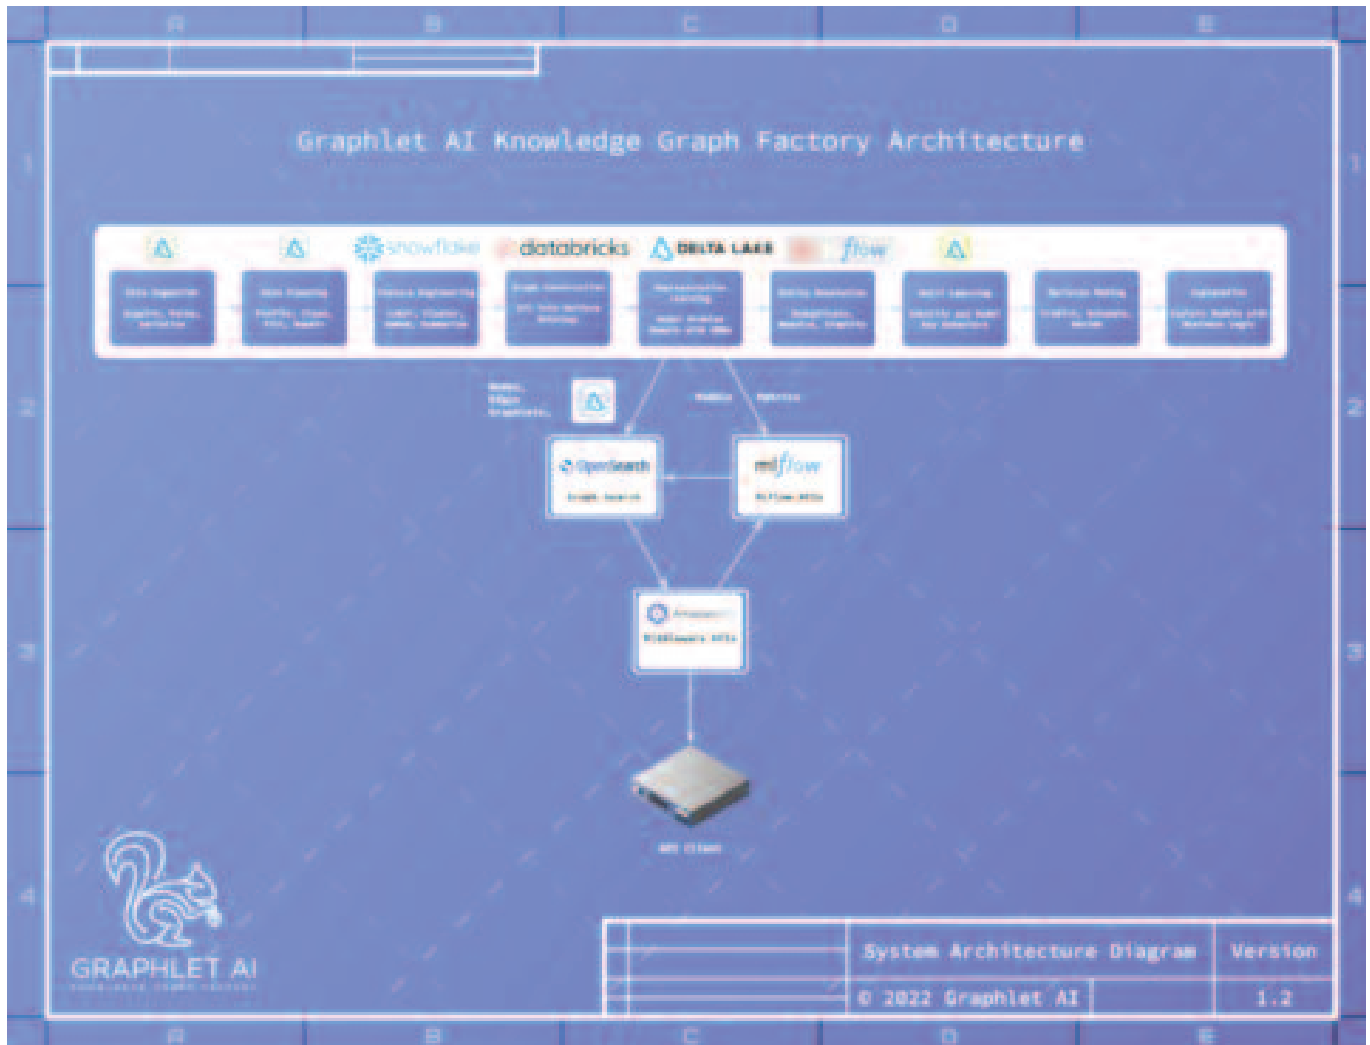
A B C D E

Graphlet AI Knowledge Graph Factory Architecture

snowflake databricks DELTA LAKE flow

Data Ingestion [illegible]

Data Cleaning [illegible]

Feature Engineering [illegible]

Graph Construction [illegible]

Representation Learning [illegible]

Entity Resolution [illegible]

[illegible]

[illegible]

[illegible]

Nodes, Edges, Graphlets

Models Metrics

OpenSearch
Graph Search

mlflow
MLflow APIs

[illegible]
Middleware APIs

API Client

1 2 3 4

GRAPHLET AI
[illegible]

System Architecture Diagram | Version
© 2022 Graphlet AI | 1.2

A B C D E